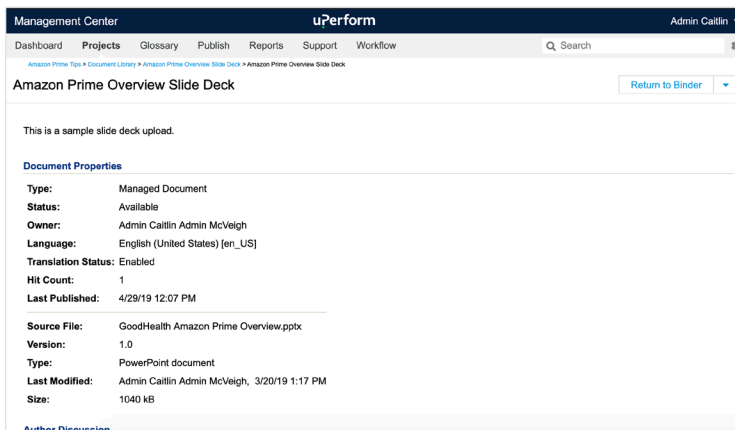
Management Center uPerform Admin Caitlin

Dashboard Projects Glossary Publish Reports Support Workflow Search

Amazon Prime Tips > Document Library > Amazon Prime Overview Slide Deck > Amazon Prime Overview Slide Deck

Amazon Prime Overview Slide Deck

Return to Binder

This is a sample slide deck upload.

Document Properties

| | |
|---|---|
| Type: | Managed Document |
| Status: | Available |
| Owner: | Admin Caitlin Admin McVeigh |
| Language: | English (United States) [en_US] |
| Translation Status: | Enabled |
| Hit Count: | 1 |
| Last Published: | 4/29/19 12:07 PM |
| Source File: | GoodHealth Amazon Prime Overview.pptx |
| Version: | 1.0 |
| Type: | PowerPoint document |
| Last Modified: | Admin Caitlin Admin McVeigh, 3/20/19 1:17 PM |
| Size: | 1040 kB |

Author Discussion